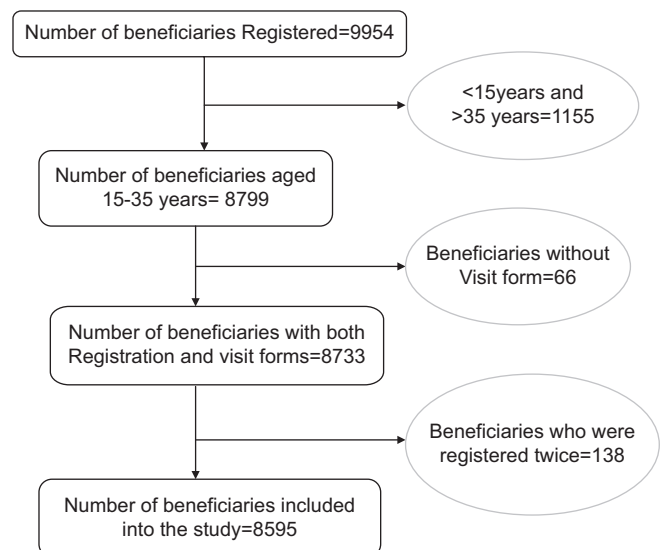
Number of beneficiaries Registered=9954

<15years and >35 years=1155

Number of beneficiaries aged 15-35 years= 8799

Beneficiaries without Visit form=66

Number of beneficiaries with both Registration and visit forms=8733

Beneficiaries who were registered twice=138

Number of beneficiaries included into the study=8595